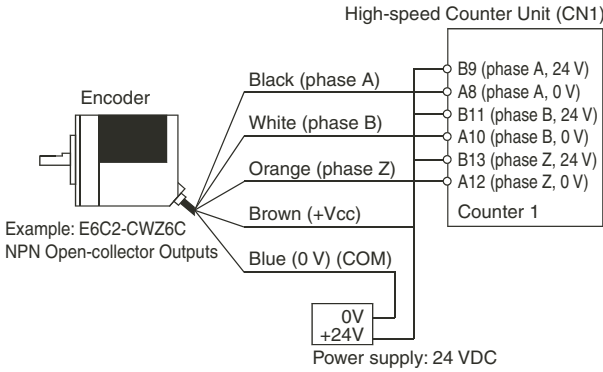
High-speed Counter Unit (CN1)

Encoder

Black (phase A)
White (phase B)
Orange (phase Z)
Brown (+Vcc)
Blue (0 V) (COM)

B9 (phase A, 24 V)
A8 (phase A, 0 V)
B11 (phase B, 24 V)
A10 (phase B, 0 V)
B13 (phase Z, 24 V)
A12 (phase Z, 0 V)
Counter 1

Example: E6C2-CWZ6C
NPN Open-collector Outputs

0V
+24V
Power supply: 24 VDC